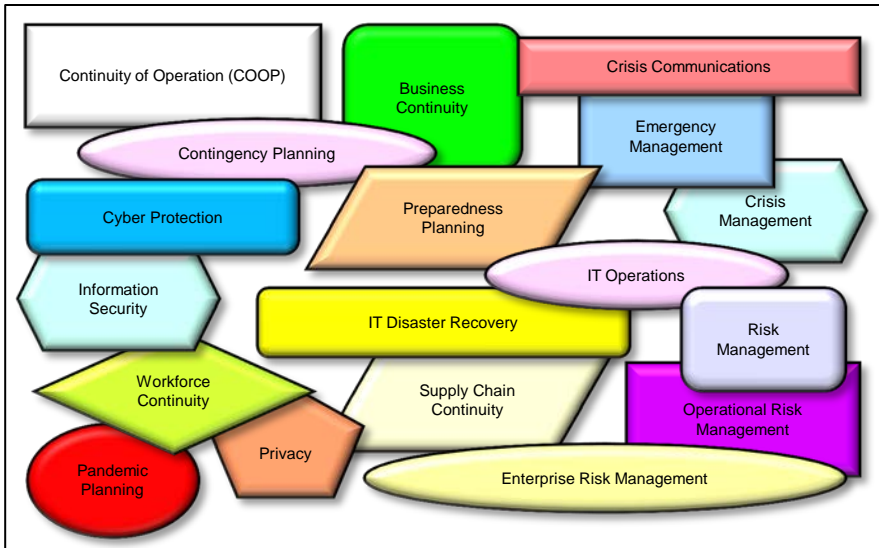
Continuity of Operation (COOP)

Business Continuity

Crisis Communications

Emergency Management

Contingency Planning

Crisis Management

Cyber Protection

Preparedness Planning

IT Operations

Information Security

IT Disaster Recovery

Risk Management

Workforce Continuity

Supply Chain Continuity

Operational Risk Management

Privacy

Pandemic Planning

Enterprise Risk Management